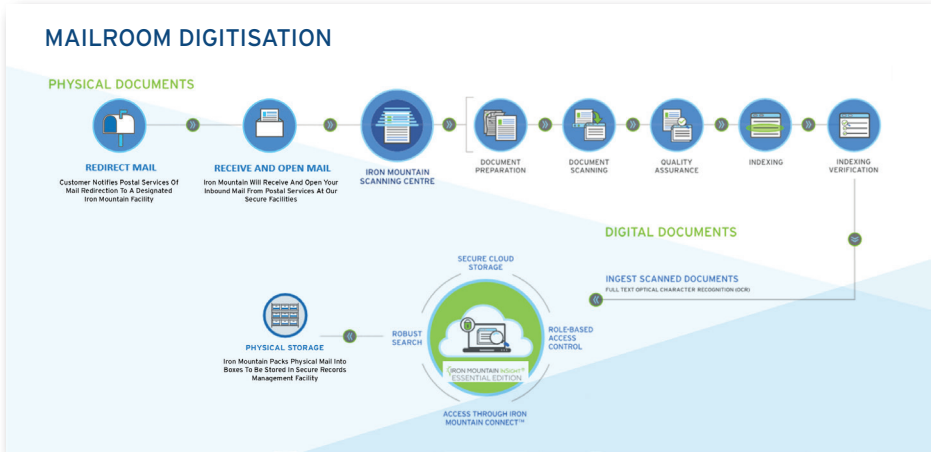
MAILROOM DIGITISATION

PHYSICAL DOCUMENTS

REDIRECT MAIL
Customer Notifies Postal Services Of Mail Redirection To A Designated Iron Mountain Facility

RECEIVE AND OPEN MAIL
Iron Mountain Will Receive And Open Your Inbound Mail From Postal Services At Our Secure Facilities

IRON MOUNTAIN SCANNING CENTRE

DOCUMENT PREPARATION

DOCUMENT SCANNING

QUALITY ASSURANCE

INDEXING

INDEXING VERIFICATION

DIGITAL DOCUMENTS

INGEST SCANNED DOCUMENTS
FULL TEXT OPTICAL CHARACTER RECOGNITION (OCR)

SECURE CLOUD STORAGE

ROLE-BASED ACCESS CONTROL

ROBUST SEARCH

IRON MOUNTAIN InSight™
ESSENTIAL EDITION

ACCESS THROUGH IRON MOUNTAIN CONNECT™

PHYSICAL STORAGE
Iron Mountain Packs Physical Mail Into Boxes To Be Stored In Secure Records Management Facility